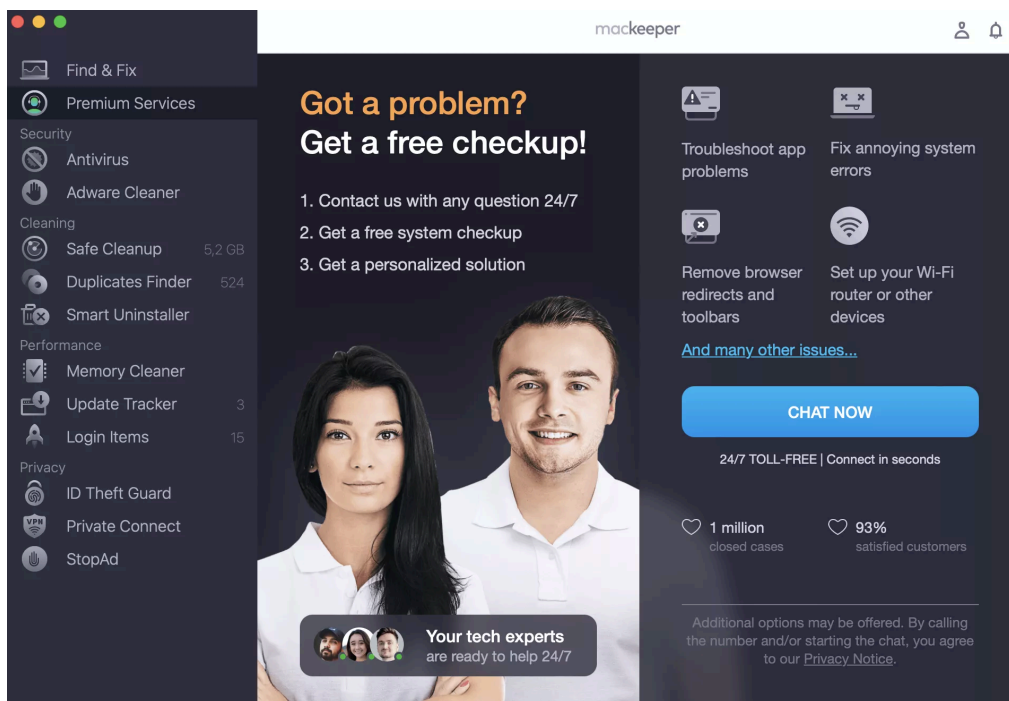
Find & Fix
Premium Services
Security
Antivirus
Adware Cleaner
Cleaning
Safe Cleanup 5,2 GB
Duplicates Finder 524
Smart Uninstaller
Performance
Memory Cleaner
Update Tracker 3
Login Items 15
Privacy
ID Theft Guard
Private Connect
StopAd

mackeeper

Got a problem?
Get a free checkup!

1. Contact us with any question 24/7
2. Get a free system checkup
3. Get a personalized solution

Your tech experts
are ready to help 24/7

Troubleshoot app problems

Fix annoying system errors

Remove browser redirects and toolbars

Set up your Wi-Fi router or other devices

And many other issues...

CHAT NOW

24/7 TOLL-FREE | Connect in seconds

1 million
closed cases

93%
satisfied customers

Additional options may be offered. By calling the number and/or starting the chat, you agree to our Privacy Notice.